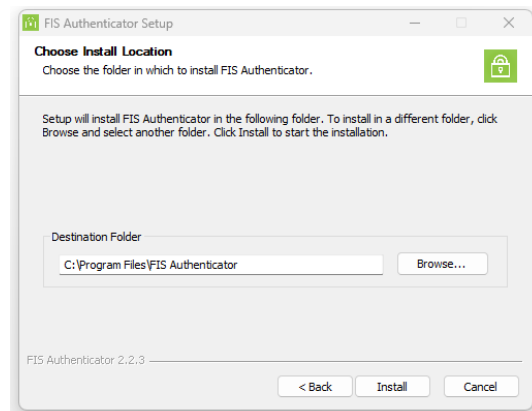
FIS Authenticator Setup

Choose Install Location
Choose the folder in which to install FIS Authenticator.

Setup will install FIS Authenticator in the following folder. To install in a different folder, click Browse and select another folder. Click Install to start the installation.

Destination Folder
C:\Program Files\FIS Authenticator
Browse...

FIS Authenticator 2.2.3
< Back
Install
Cancel